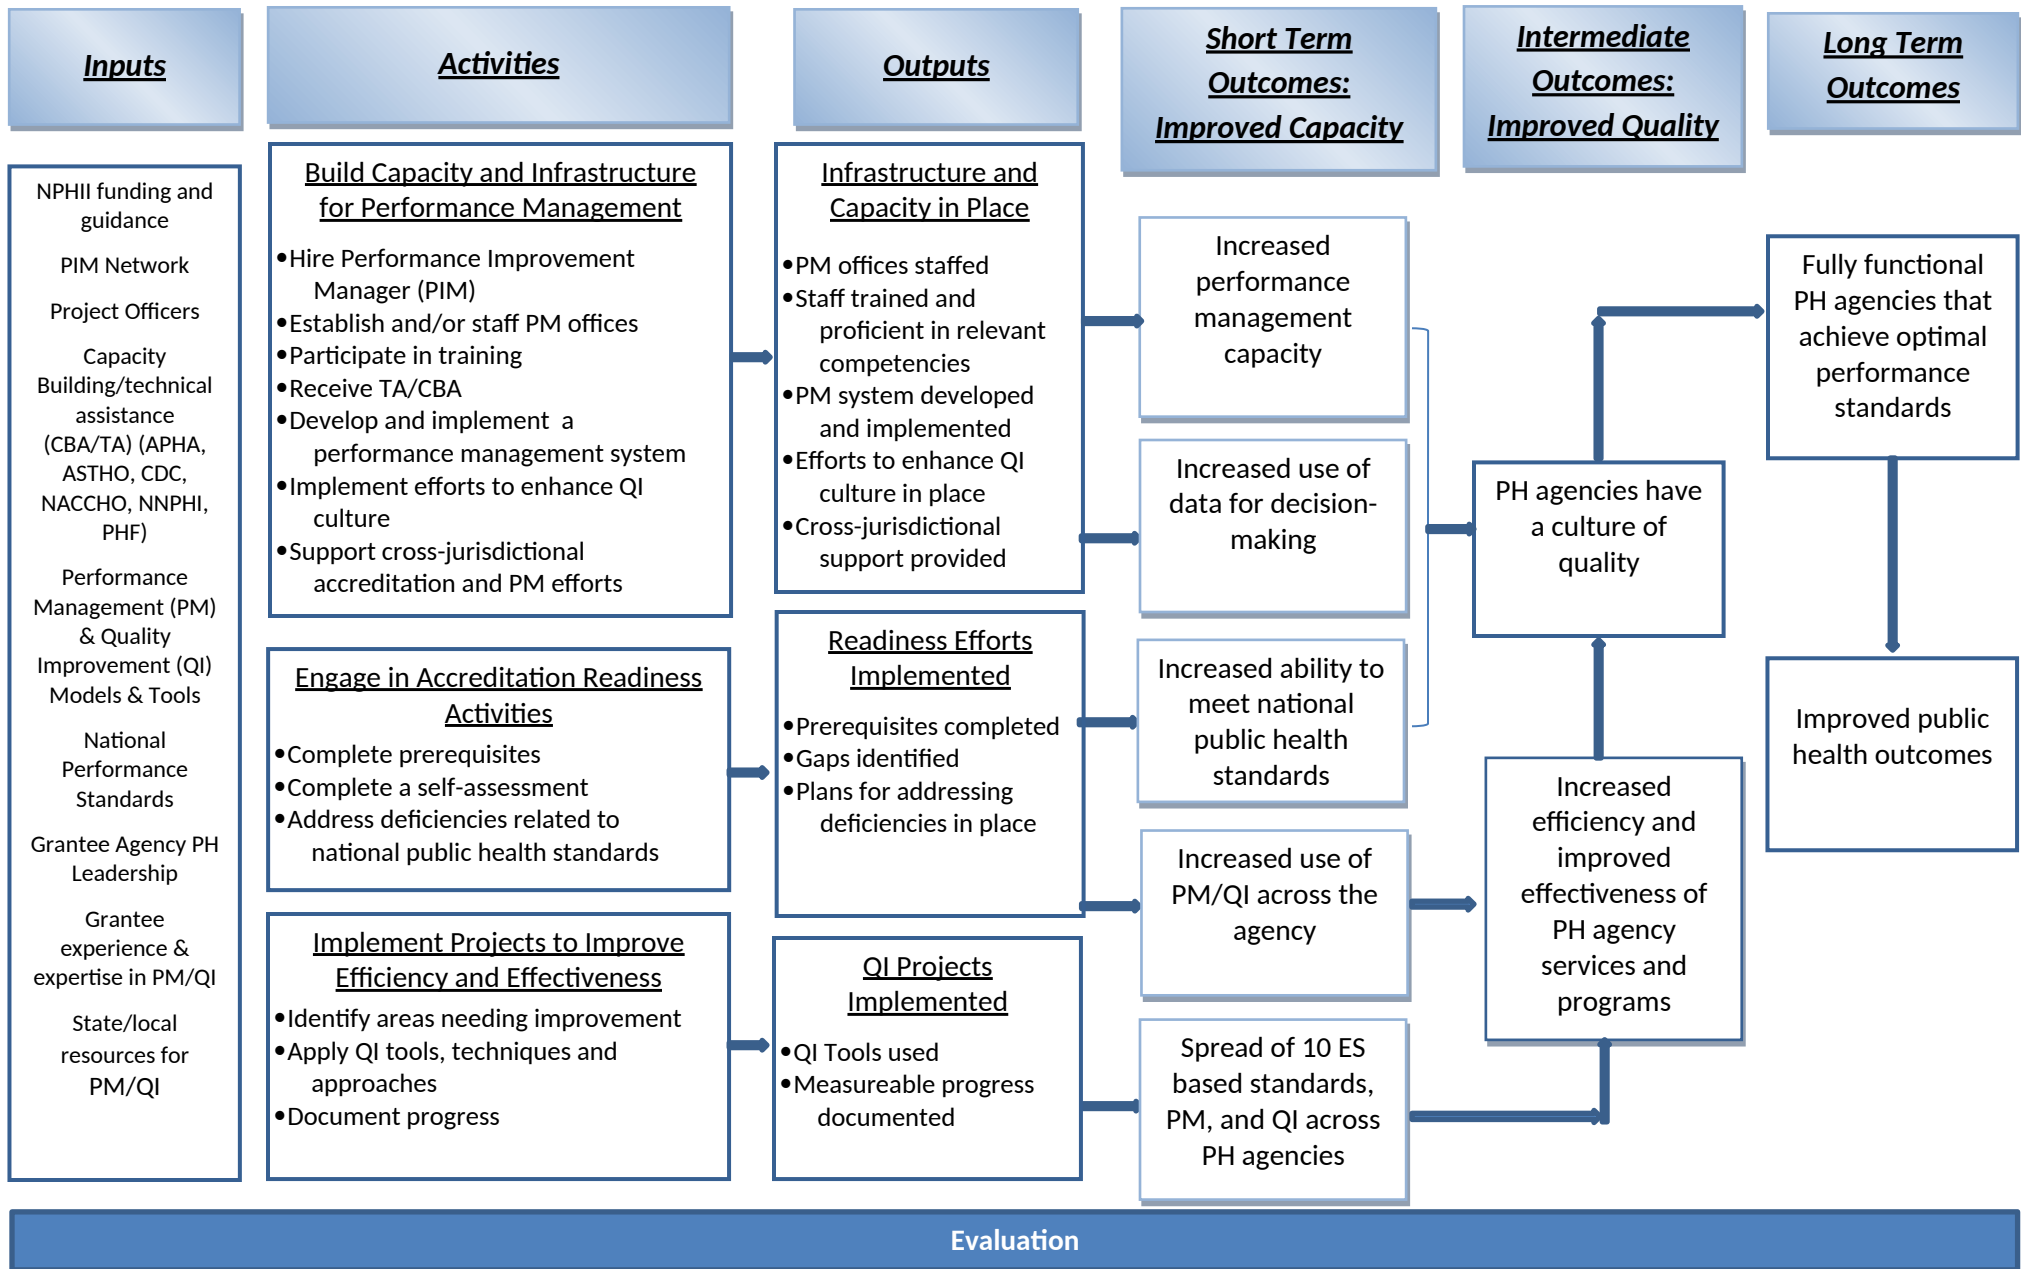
Inputs

Activities

Outputs

Short Term Outcomes: Improved Capacity

Intermediate Outcomes: Improved Quality

Long Term Outcomes

NPHII funding and guidance

PIM Network

Project Officers

Capacity Building/technical assistance (CBA/TA) (APHA, ASTHO, CDC, NACCHO, NNPHI, PHF)

Performance Management (PM) & Quality Improvement (QI) Models & Tools

National Performance Standards

Grantee Agency PH Leadership

Grantee experience & expertise in PM/QI

State/local resources for PM/QI

Build Capacity and Infrastructure for Performance Management

•Hire Performance Improvement Manager (PIM)
•Establish and/or staff PM offices
•Participate in training
•Receive TA/CBA
•Develop and implement a performance management system
•Implement efforts to enhance QI culture
•Support cross-jurisdictional accreditation and PM efforts

Engage in Accreditation Readiness Activities

•Complete prerequisites
•Complete a self-assessment
•Address deficiencies related to national public health standards

Implement Projects to Improve Efficiency and Effectiveness

•Identify areas needing improvement
•Apply QI tools, techniques and approaches
•Document progress

Infrastructure and Capacity in Place

•PM offices staffed
•Staff trained and proficient in relevant competencies
•PM system developed and implemented
•Efforts to enhance QI culture in place
•Cross-jurisdictional support provided

Readiness Efforts Implemented

•Prerequisites completed
•Gaps identified
•Plans for addressing deficiencies in place

QI Projects Implemented

•QI Tools used
•Measureable progress documented

Increased performance management capacity

Increased use of data for decision-making

Increased ability to meet national public health standards

Increased use of PM/QI across the agency

Spread of 10 ES based standards, PM, and QI across PH agencies

PH agencies have a culture of quality

Increased efficiency and improved effectiveness of PH agency services and programs

Fully functional PH agencies that achieve optimal performance standards

Improved public health outcomes

Evaluation